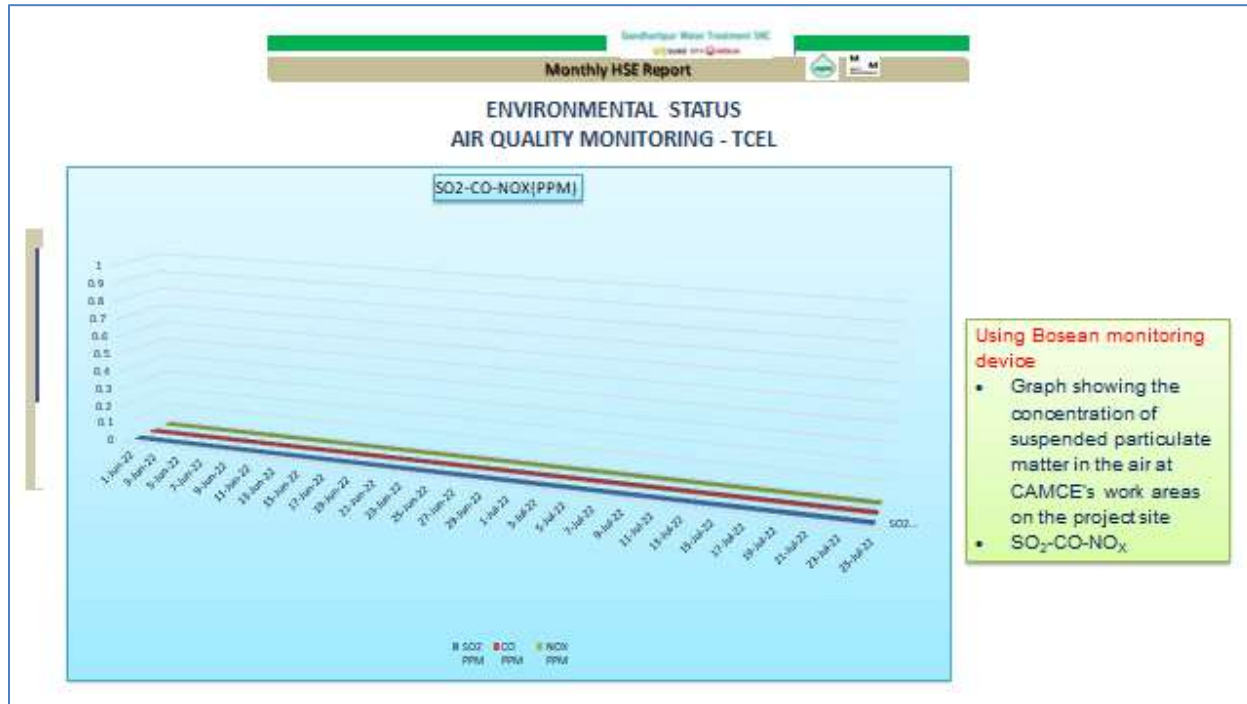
Gendhurtpur Water Treatment SBC
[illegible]
Monthly HSE Report

ENVIRONMENTAL STATUS
AIR QUALITY MONITORING - TCEL

SO2-CO-NOX(PPM)

1
0.9
0.8
0.7
0.6
0.5
0.4
0.3
0.2
0.1
0

1-Jun-22
3-Jun-22
5-Jun-22
7-Jun-22
9-Jun-22
11-Jun-22
13-Jun-22
15-Jun-22
17-Jun-22
19-Jun-22
21-Jun-22
23-Jun-22
25-Jun-22
27-Jun-22
29-Jun-22
1-Jul-22
3-Jul-22
5-Jul-22
7-Jul-22
9-Jul-22
11-Jul-22
13-Jul-22
15-Jul-22
17-Jul-22
19-Jul-22
21-Jul-22
23-Jul-22
25-Jul-22

SO2...

SO2 PPM
CO PPM
NOX PPM

Using Bosean monitoring device
• Graph showing the concentration of suspended particulate matter in the air at CAMCE's work areas on the project site
• $SO_2$-CO-$NO_X$